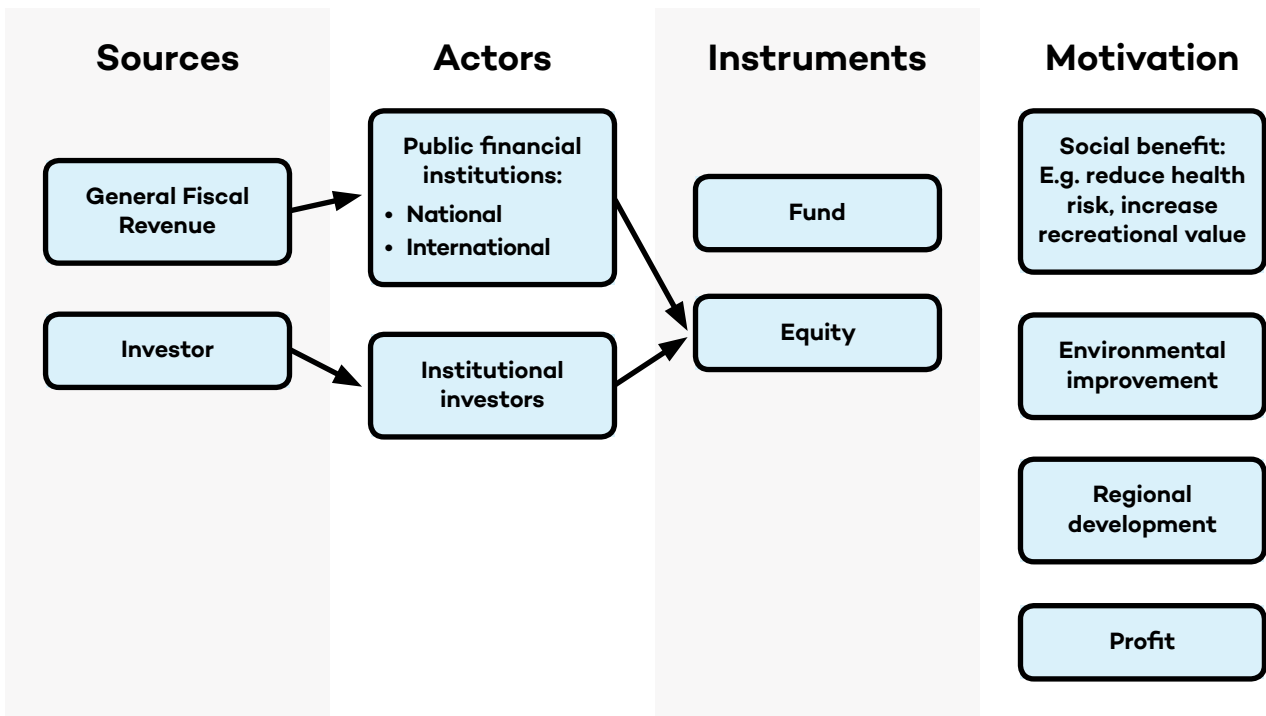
Sources

General Fiscal Revenue

Investor

Actors

Public financial institutions:
• National
• International

Institutional investors

Instruments

Fund

Equity

Motivation

Social benefit: E.g. reduce health risk, increase recreational value

Environmental improvement

Regional development

Profit